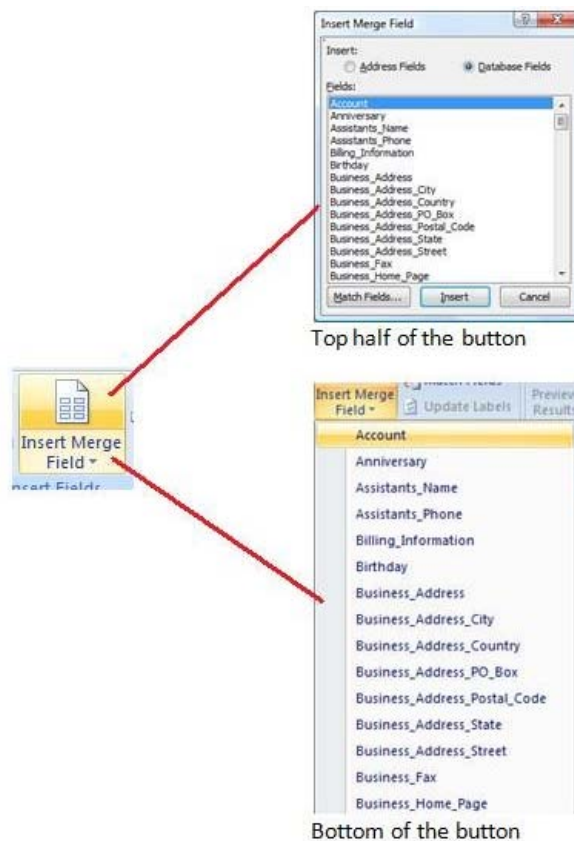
Insert Merge Field

Insert:

Address Fields

Database Fields

Fields:

Account
Anniversary
Assistants_Name
Assistants_Phone
Billing_Information
Birthday
Business_Address
Business_Address_City
Business_Address_Country
Business_Address_PO_Box
Business_Address_Postal_Code
Business_Address_State
Business_Address_Street
Business_Fax
Business_Home_Page

Match Fields...

Insert

Cancel

Top half of the button

Insert Merge Field

Insert Fields

Insert Merge Field

Update Labels

Preview Results

Account
Anniversary
Assistants_Name
Assistants_Phone
Billing_Information
Birthday
Business_Address
Business_Address_City
Business_Address_Country
Business_Address_PO_Box
Business_Address_Postal_Code
Business_Address_State
Business_Address_Street
Business_Fax
Business_Home_Page

Bottom of the button